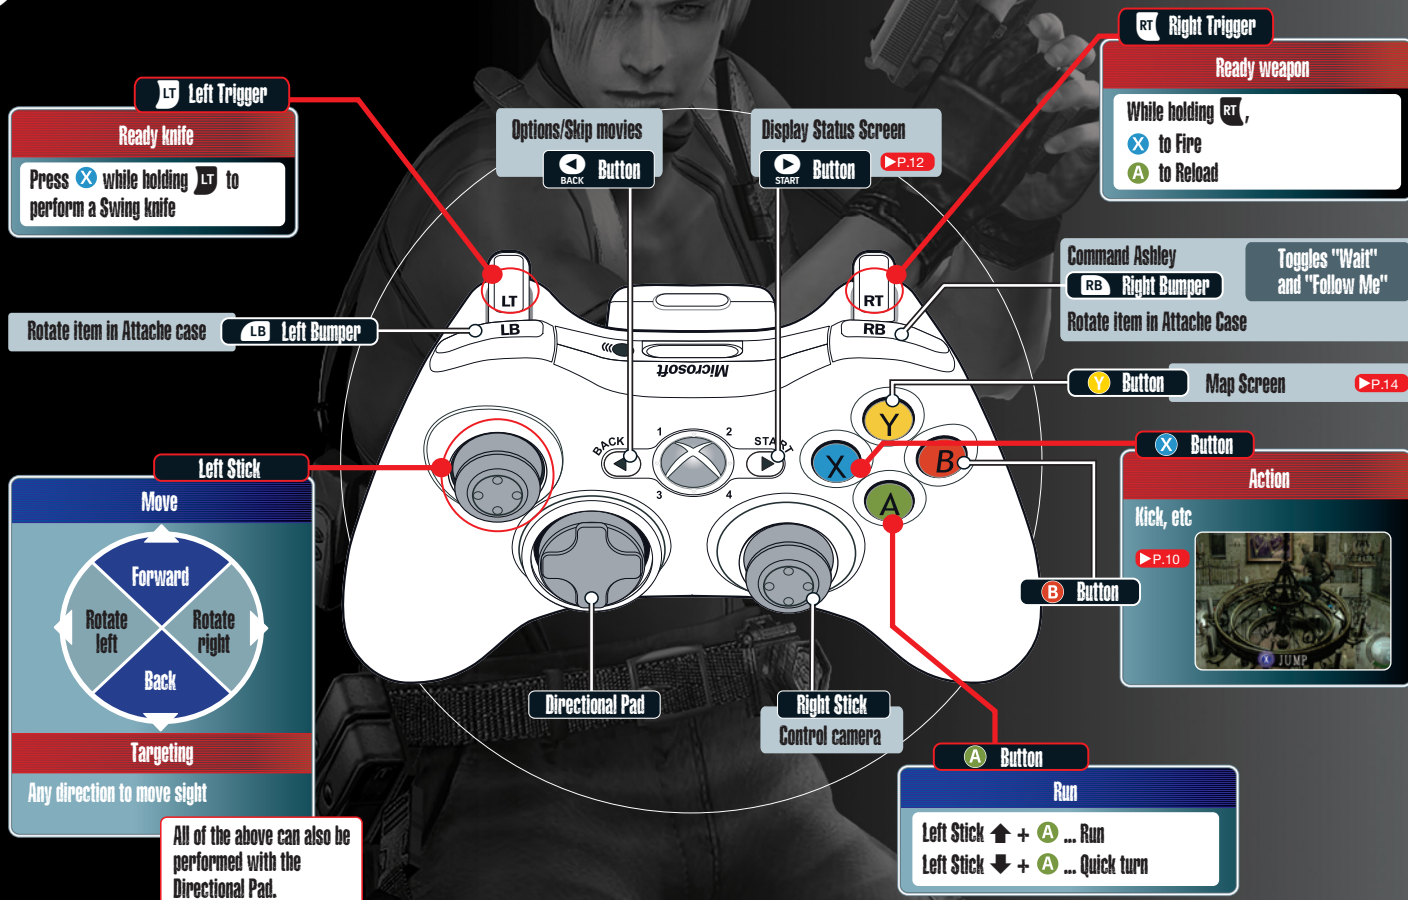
LT Left Trigger
Ready knife
Press X while holding LT to perform a Swing knife

Options/Skip movies
BACK Button

Display Status Screen
START Button
P.12

RT Right Trigger
Ready weapon
While holding RT,
X to Fire
A to Reload

Command Ashley
RB Right Bumper
Toggles "Wait" and "Follow Me"
Rotate item in Attache Case

Rotate item in Attache case
LB Left Bumper

LT
LB
RT
RB
Microsoft
BACK
START
1
2
3
4
Y
X
B
A

Y Button
Map Screen
P.14

Left Stick
Move
Forward
Rotate left
Rotate right
Back
Targeting
Any direction to move sight

All of the above can also be performed with the Directional Pad.

X Button
Action
Kick, etc
P.10
X JUMP

B Button

Directional Pad

Right Stick
Control camera

A Button
Run
Left Stick ⬆ + A ... Run
Left Stick ⬇ + A ... Quick turn